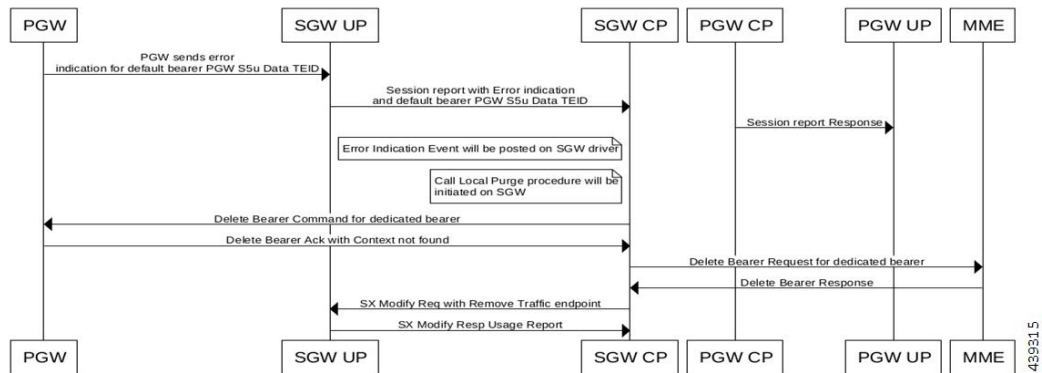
PGW
SGW UP
SGW CP
PGW CP
PGW UP
MME

PGW sends error indication for default bearer PGW S5u Data TEID

Session report with Error indication and default bearer PGW S5u Data TEID

Session report Response

Error Indication Event will be posted on SGW driver

Call Local Purge procedure will be initiated on SGW

Delete Bearer Command for dedicated bearer

Delete Bearer Ack with Context not found

Delete Bearer Request for dedicated bearer

Delete Bearer Response

SX Modify Req with Remove Traffic endpoint

SX Modify Resp Usage Report

PGW
SGW UP
SGW CP
PGW CP
PGW UP
MME

439315